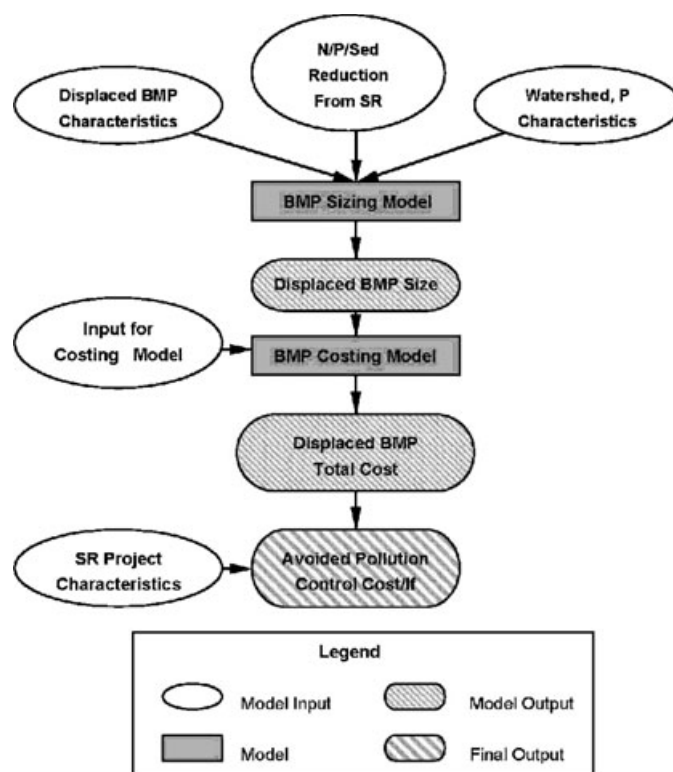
N/P/Sed Reduction From SR

Displaced BMP Characteristics

Watershed, P Characteristics

BMP Sizing Model

Displaced BMP Size

Input for Costing Model

BMP Costing Model

Displaced BMP Total Cost

SR Project Characteristics

Avoided Pollution Control Cost/lf

Legend

Model Input

Model Output

Model

Final Output